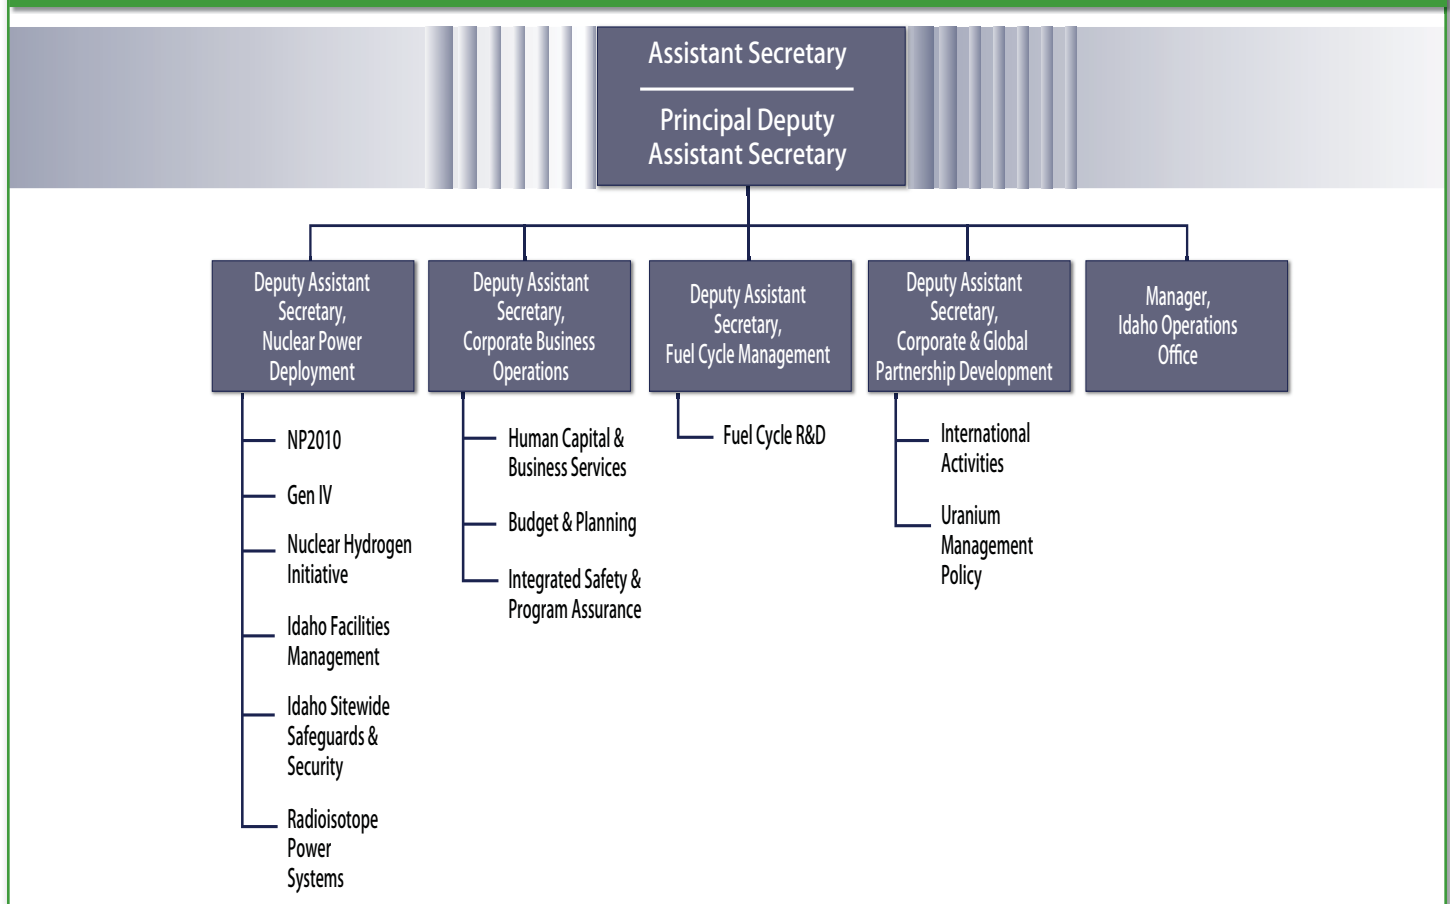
Assistant Secretary

Principal Deputy Assistant Secretary

Deputy Assistant Secretary, Nuclear Power Deployment

Deputy Assistant Secretary, Corporate Business Operations

Deputy Assistant Secretary, Fuel Cycle Management

Deputy Assistant Secretary, Corporate & Global Partnership Development

Manager, Idaho Operations Office

NP2010

Gen IV

Nuclear Hydrogen Initiative

Idaho Facilities Management

Idaho Sitewide Safeguards & Security

Radioisotope Power Systems

Human Capital & Business Services

Budget & Planning

Integrated Safety & Program Assurance

Fuel Cycle R&D

International Activities

Uranium Management Policy